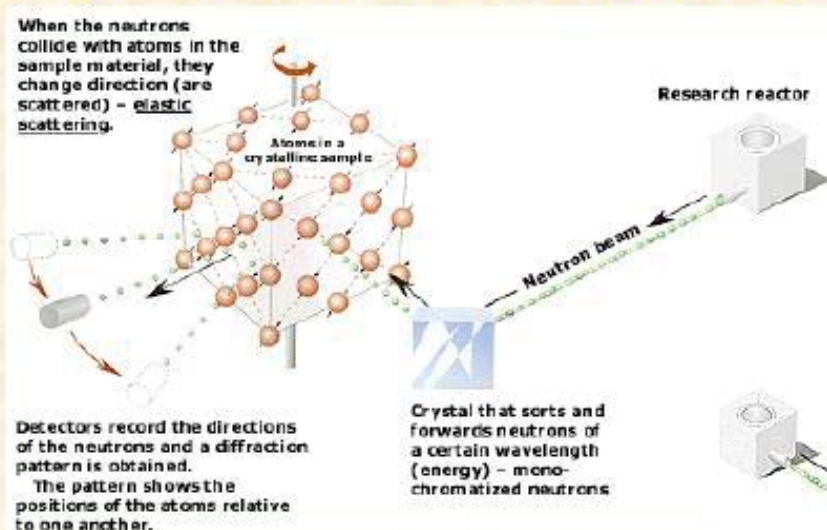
When the neutrons collide with atoms in the sample material, they change direction (are scattered) – elastic scattering.

Atoms in a crystalline sample

Research reactor

Neutron beam

Detectors record the directions of the neutrons and a diffraction pattern is obtained.
The pattern shows the positions of the atoms relative to one another.

Crystal that sorts and forwards neutrons of a certain wavelength (energy) – monochromatized neutrons